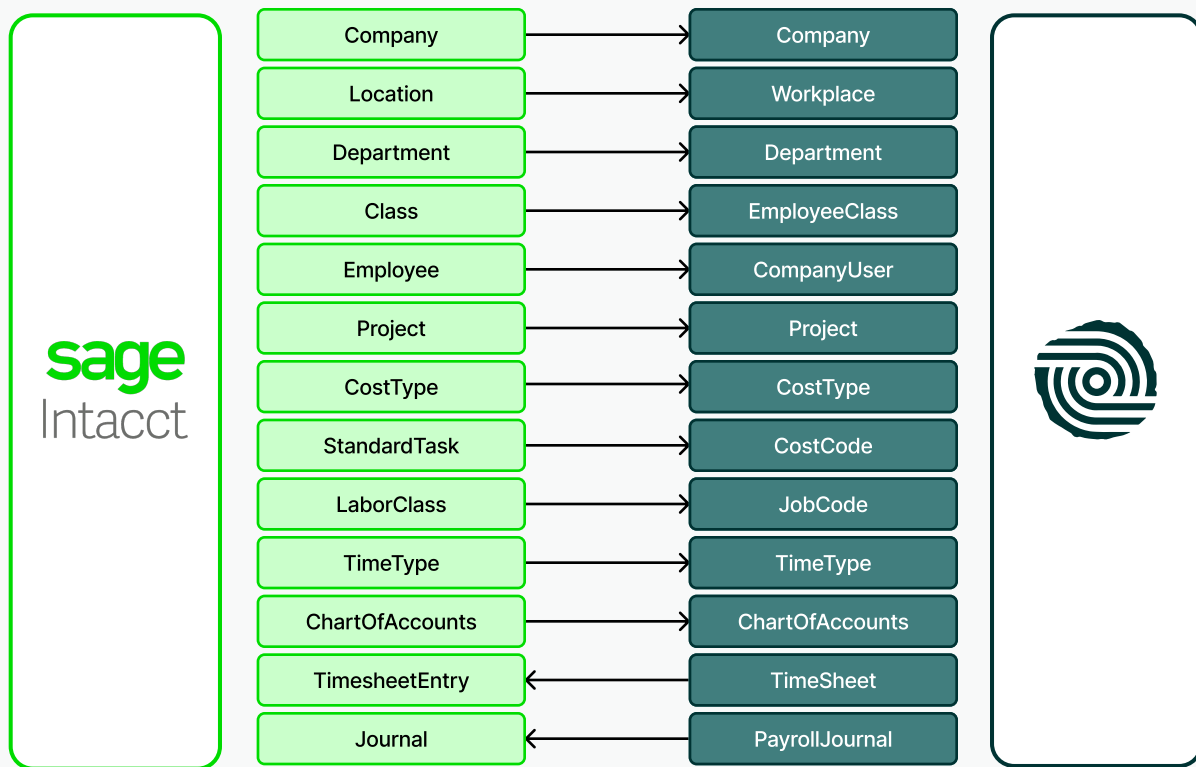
sage
Intacct

| | |
|---|---|
| Company | Company |
| Location | Workplace |
| Department | Department |
| Class | EmployeeClass |
| Employee | CompanyUser |
| Project | Project |
| CostType | CostType |
| StandardTask | CostCode |
| LaborClass | JobCode |
| TimeType | TimeType |
| ChartOfAccounts | ChartOfAccounts |
| TimesheetEntry | TimeSheet |
| Journal | PayrollJournal |